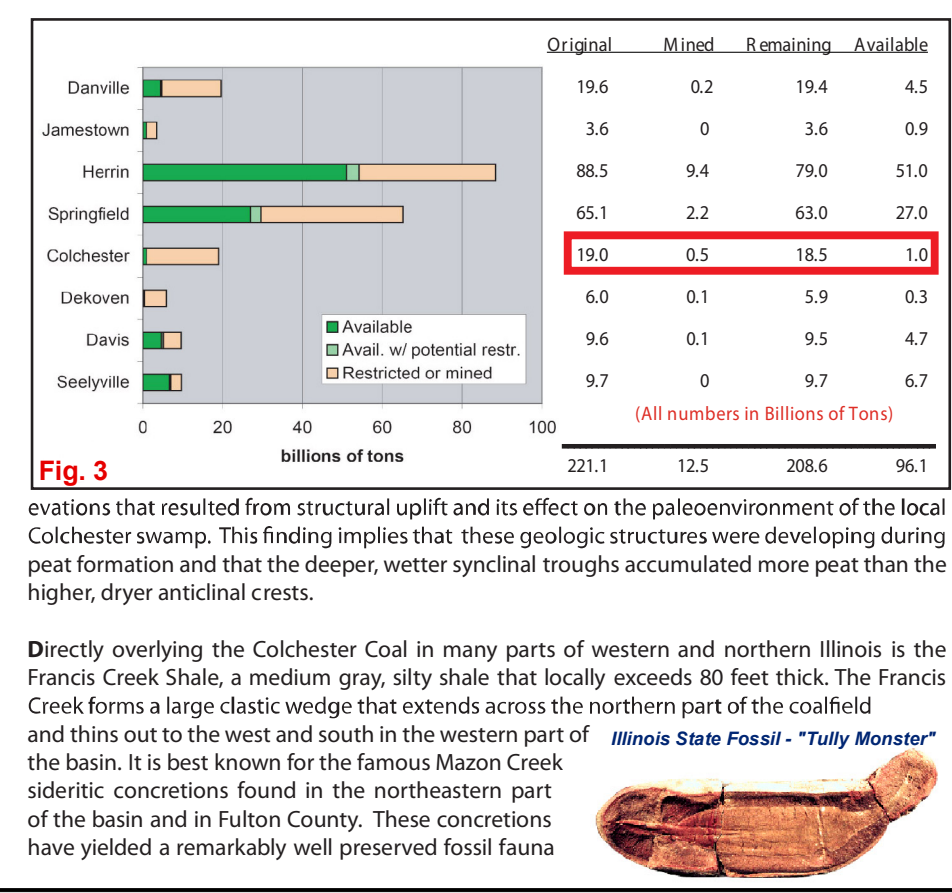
Danville
Jamestown
Herrin
Springfield
Colchester
Dekoven
Davis
Seelyville

■ Available
■ Avail. w/ potential restr.
■ Restricted or mined

0 20 40 60 80 100
billions of tons

| Original | Mined | Remaining | Available |
|---|---|---|---|
| 19.6 | 0.2 | 19.4 | 4.5 |
| 3.6 | 0 | 3.6 | 0.9 |
| 88.5 | 9.4 | 79.0 | 51.0 |
| 65.1 | 2.2 | 63.0 | 27.0 |
| 19.0 | 0.5 | 18.5 | 1.0 |
| 6.0 | 0.1 | 5.9 | 0.3 |
| 9.6 | 0.1 | 9.5 | 4.7 |
| 9.7 | 0 | 9.7 | 6.7 |
| 221.1 | 12.5 | 208.6 | 96.1 |

(All numbers in Billions of Tons)

Fig. 3

evations that resulted from structural uplift and its effect on the paleoenvironment of the local Colchester swamp. This finding implies that these geologic structures were developing during peat formation and that the deeper, wetter synclinal troughs accumulated more peat than the higher, dryer anticlinal crests.

Directly overlying the Colchester Coal in many parts of western and northern Illinois is the Francis Creek Shale, a medium gray, silty shale that locally exceeds 80 feet thick. The Francis Creek forms a large clastic wedge that extends across the northern part of the coalfield and thins out to the west and south in the western part of the basin. It is best known for the famous Mazon Creek sideritic concretions found in the northeastern part of the basin and in Fulton County. These concretions have yielded a remarkably well preserved fossil fauna

Illinois State Fossil - "Tully Monster"